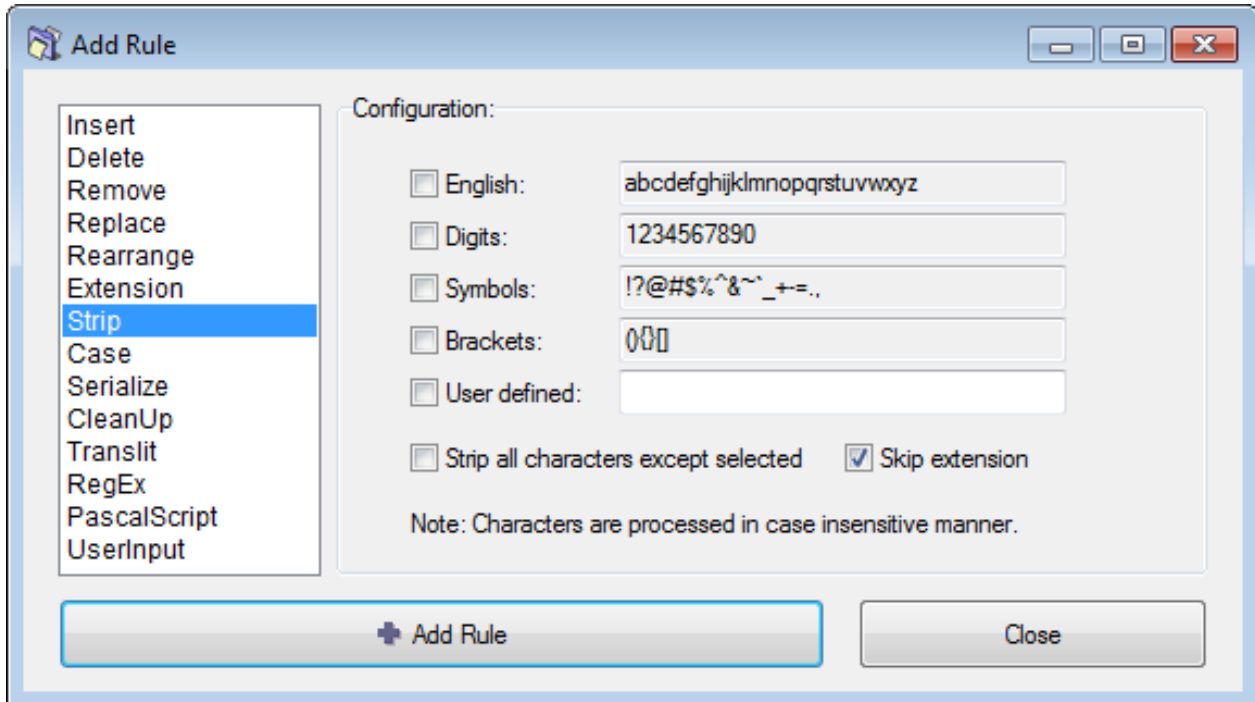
Add Rule

Insert
Delete
Remove
Replace
Rearrange
Extension
Strip
Case
Serialize
CleanUp
Translit
RegEx
PascalScript
UserInput

Configuration:

English: abcdefghijklmnopqrstuvwxyz
Digits: 1234567890
Symbols: !?@#$%^&~`_+-=.,
Brackets: (){}[]
User defined:

Strip all characters except selected
Skip extension

Note: Characters are processed in case insensitive manner.

Add Rule
Close